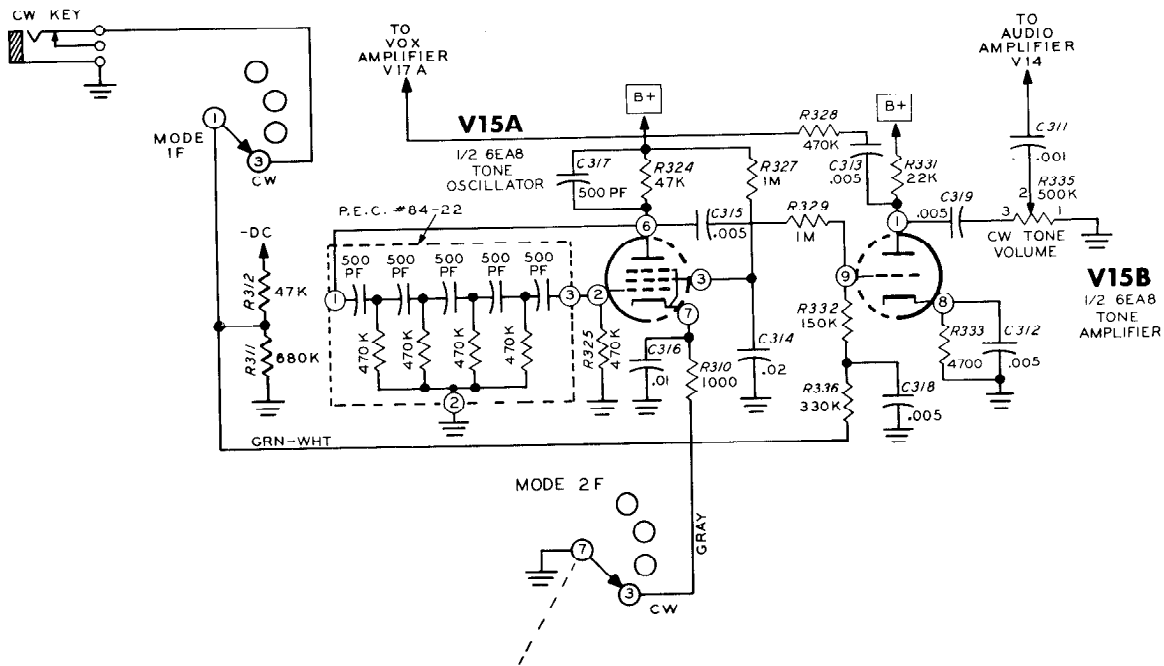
CW KEY

MODE 1F

1

3

CW

-DC

R312 47K

R311 680K

GRN-WHT

TO VOX AMPLIFIER V17A

V15A

1/2 6EA8 TONE OSCILLATOR

P.E.C. #84-22

500 PF

500 PF

500 PF

500 PF

500 PF

1

3

2

470K

470K

470K

470K

2

R325 470K

C316 .01

B+

C317 500 PF

R324 47K

6

3

7

R310 1000

R327 1M

C315 .005

C314 .02

R328 470K

R329 1M

B+

C313 .005

R331 22K

1

9

8

R332 150K

R336 330K

C318 .005

R333 4700

C312 .005

C319 .005

TO AUDIO AMPLIFIER V14

C311 .001

2 R335 500K

3

1

CW TONE VOLUME

V15B

1/2 6EA8 TONE AMPLIFIER

MODE 2F

7

3

CW

GRAY